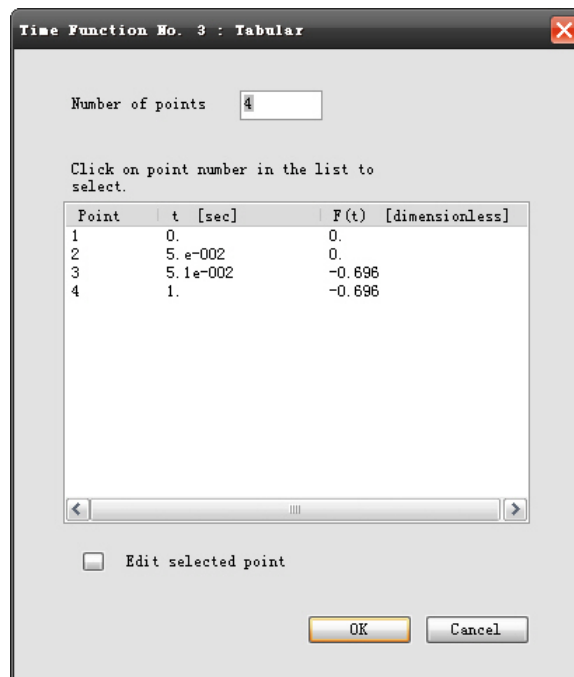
Time Function No. 3 : Tabular

Number of points 4

Click on point number in the list to select.

| Point | t [sec] | F(t) [dimensionless] |
|---|---|---|
| 1 | 0. | 0. |
| 2 | 5. e-002 | 0. |
| 3 | 5. 1e-002 | -0. 696 |
| 4 | 1. | -0. 696 |

Edit selected point

OK Cancel